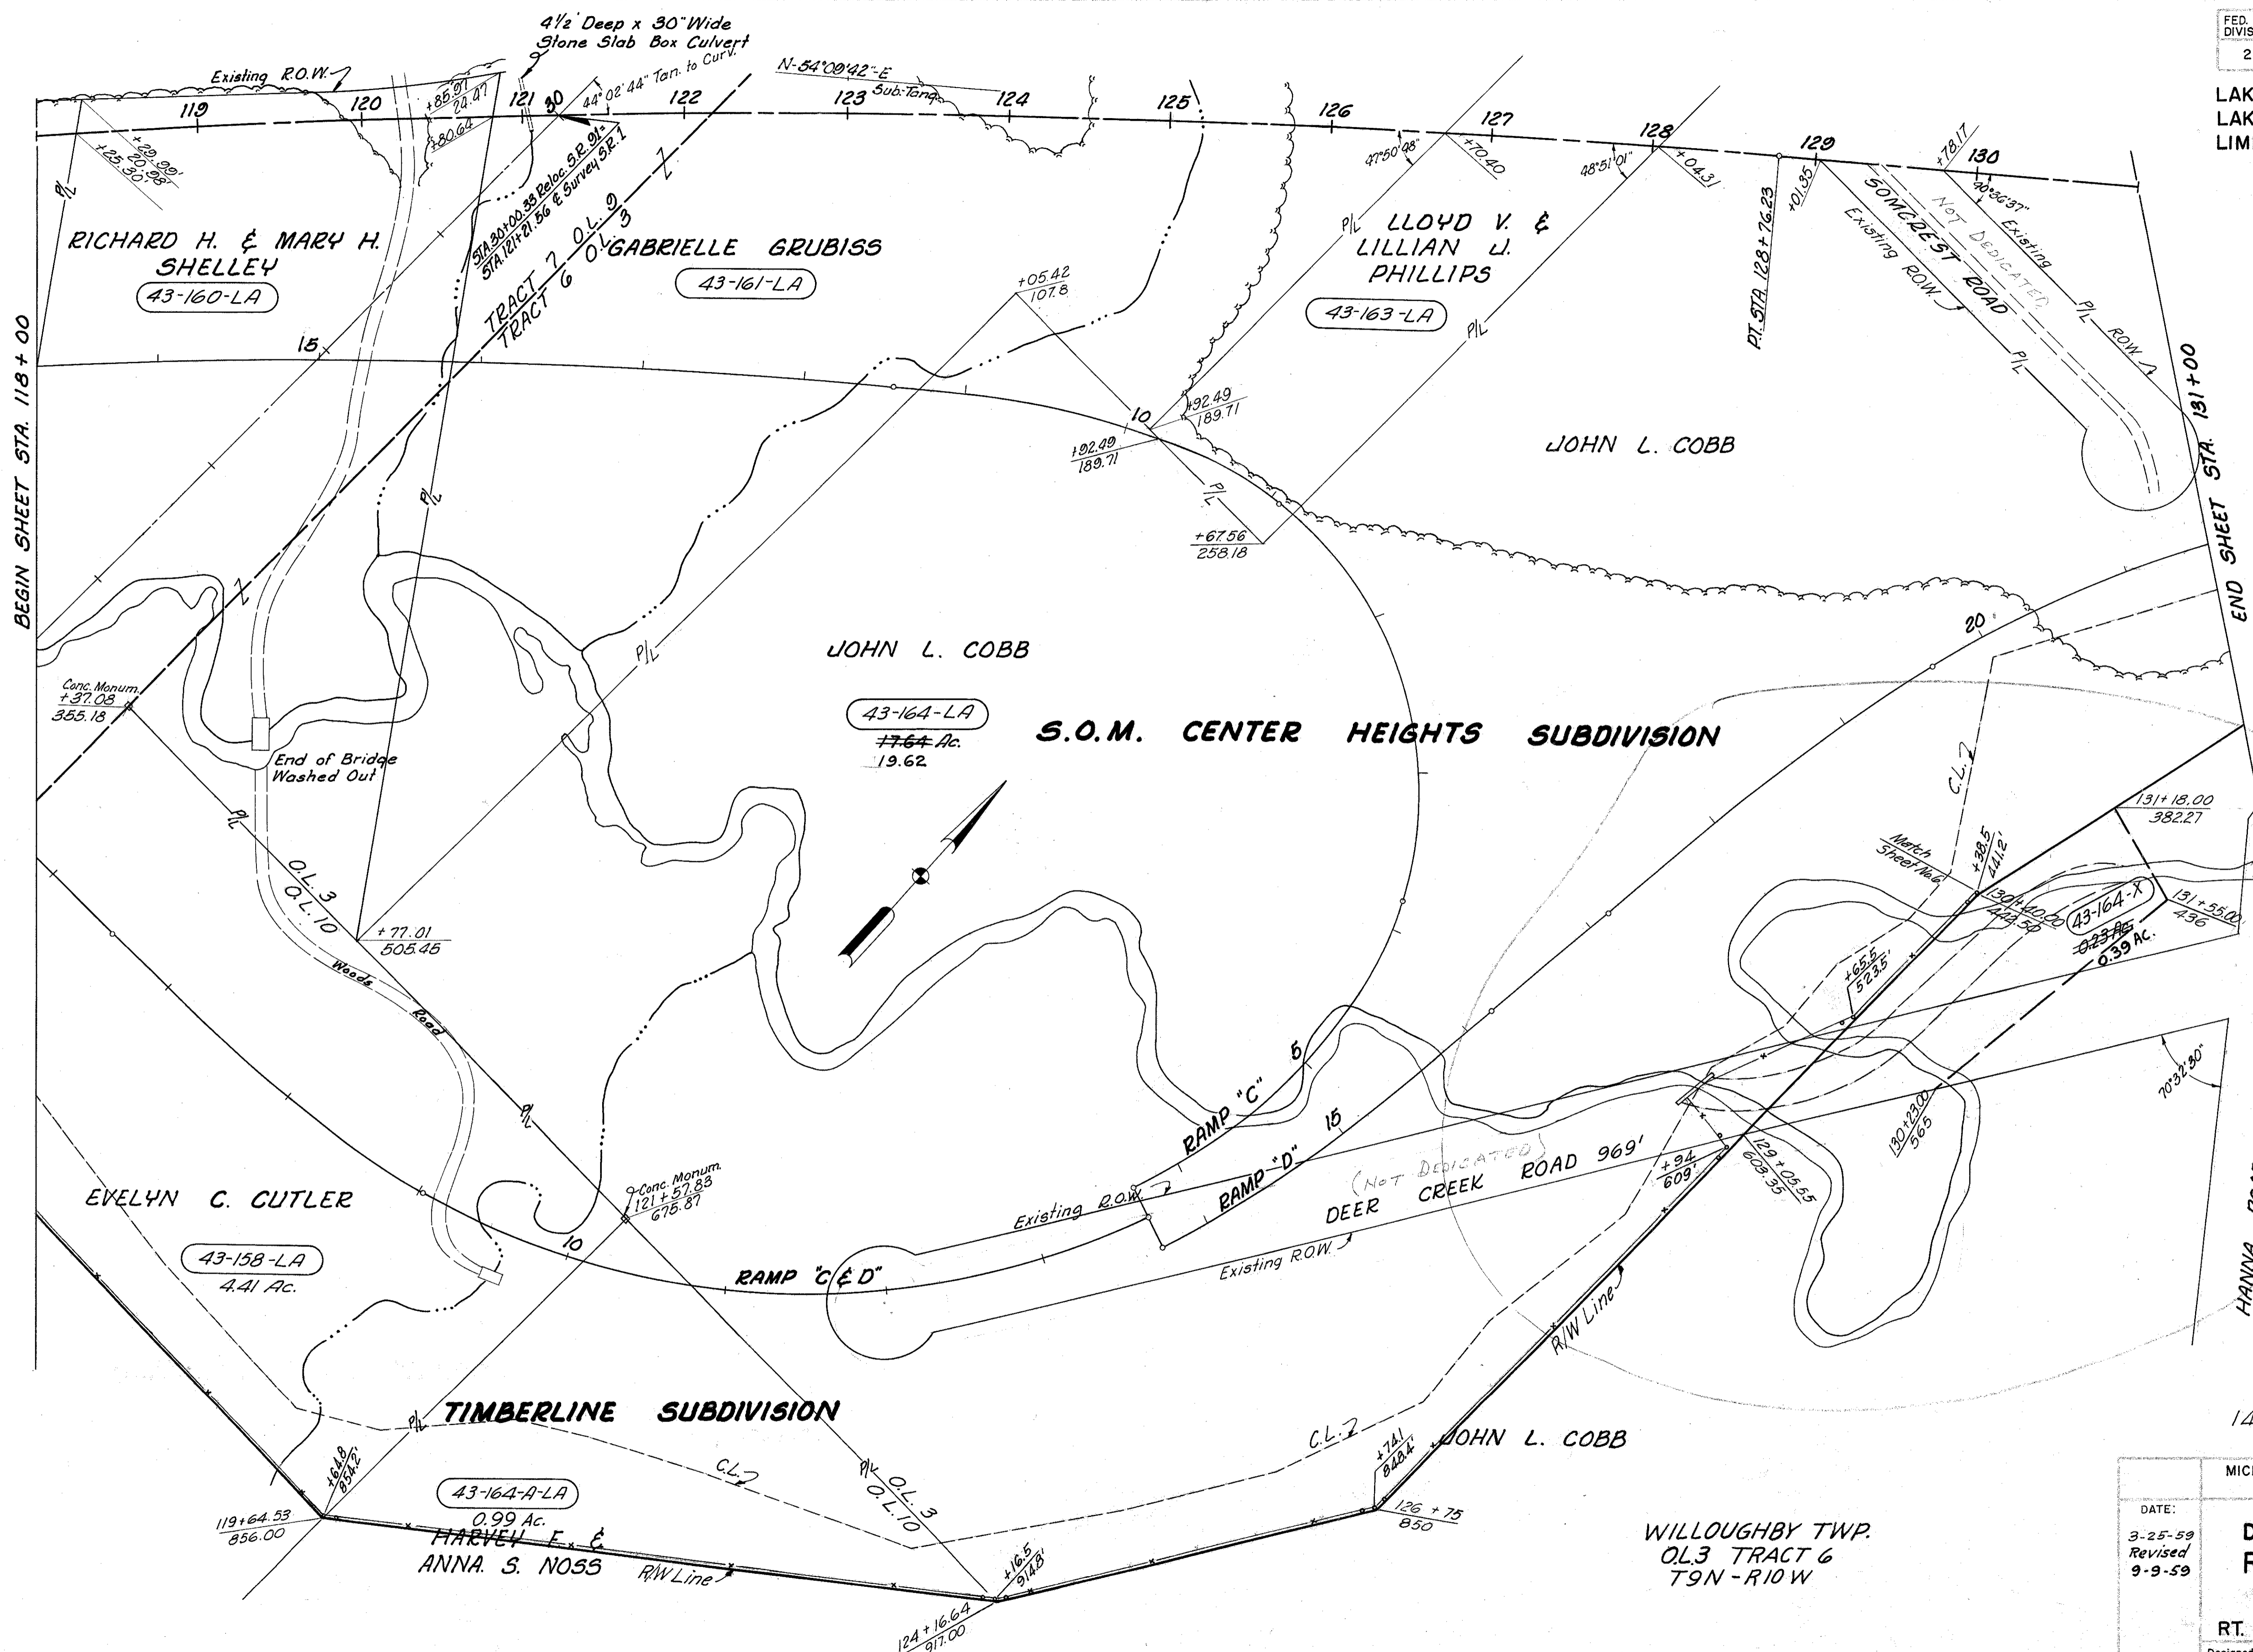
4½' Deep x 30" Wide
Stone Slab Box Culvert

Existing R.O.W.

119
120
+85.91
22.47
+80.64
121
30
44°02'44" Tan. to Curv.
122
N-54°09'42"-E
Sub. Tang.
123
124
125
126
127
128
129
130
+29.99'
20.98'
+25.30'
P/L
STA.30+00.38 Reloc. S.R. 91=
STA.121+21.56 ℄ Survey S.R.1
47°50'08"
+70.40
48°51'01"
+04.31
PT. STA. 128+76.23
+01.35
+78.17
90°56'37"

RICHARD H. & MARY H.
SHELLEY
43-160-LA

TRACT 7 O.L. 9
TRACT 6 O.L. 3
GABRIELLE GRUBISS
43-161-LA

P/L LLOYD V. &
LILLIAN J.
PHILLIPS
43-163-LA
P/L

SOMCREST ROAD
Not Dedicated
Existing ROW
Existing
P/L
ROW
P/L

BEGIN SHEET STA. 118+00
END SHEET STA. 131+00

15
+05.42
107.8
10
+92.49
189.71
+92.49
189.71
P/L
+67.56
258.18

JOHN L. COBB

P/L
P/L

Conc. Monum.
+37.08
355.18

End of Bridge
Washed Out

JOHN L. COBB
43-164-LA
17.64 Ac.
19.62

S.O.M. CENTER HEIGHTS SUBDIVISION

20
C.L.
131+18.00
382.27
Match Sheet No.6
+38.5
441.2'
130+40.00
444.50
43-164-X
0.23 Ac.
0.39 Ac.
131+55.00
436
+65.5
523.5'

P/L
O.L. 3
O.L. 10
+77.01
505.46
Woods Road

5
RAMP "C"
15
RAMP "D"
70°32'30"
130+23.00
565
+.94
609'
129+05.55
603.35
(Not Dedicated)
DEER CREEK ROAD 969'
Existing R.O.W.
Existing R.O.W.

P/L
Conc. Monum.
121+57.83
675.87
10

EVELYN C. CUTLER
43-158-LA
4.41 Ac.

RAMP "C & D"

R/W Line

TIMBERLINE SUBDIVISION
P/L
+64.8
854.2'
C.L.
43-164-A-LA
0.99 Ac.
HARVEY F. &
ANNA S. NOSS
R/W Line
119+64.53
856.00
P/L O.L. 3
O.L. 10
+16.5
914.8'
124+16.64
917.00
C.L.
+74.1
848.4
JOHN L. COBB
126+75
850

WILLOUGHBY TWP.
O.L.3 TRACT 6
T9N-R10W

FED.
DIVIS
2
LAK
LAK
LIM
HANNA
14
MIC
DATE:
3-25-59
Revised
9-9-59
D
F
RT.